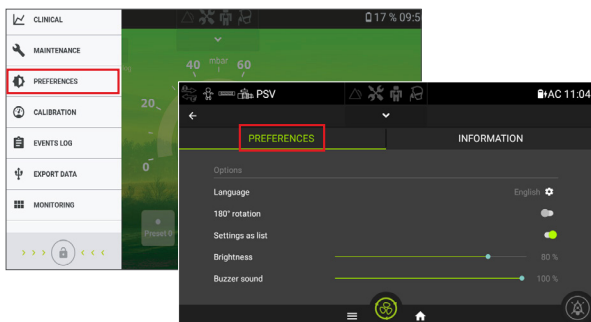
CLINICAL
MAINTENANCE
PREFERENCES
CALIBRATION
EVENTS LOG
EXPORT DATA
MONITORING

17 % 09:5
40 mbar 60
20
0
Preset

PSV
AC 11:04
PREFERENCES
INFORMATION
Options
Language
English
180° rotation
Settings as list
Brightness
80 %
Buzzer sound
100 %